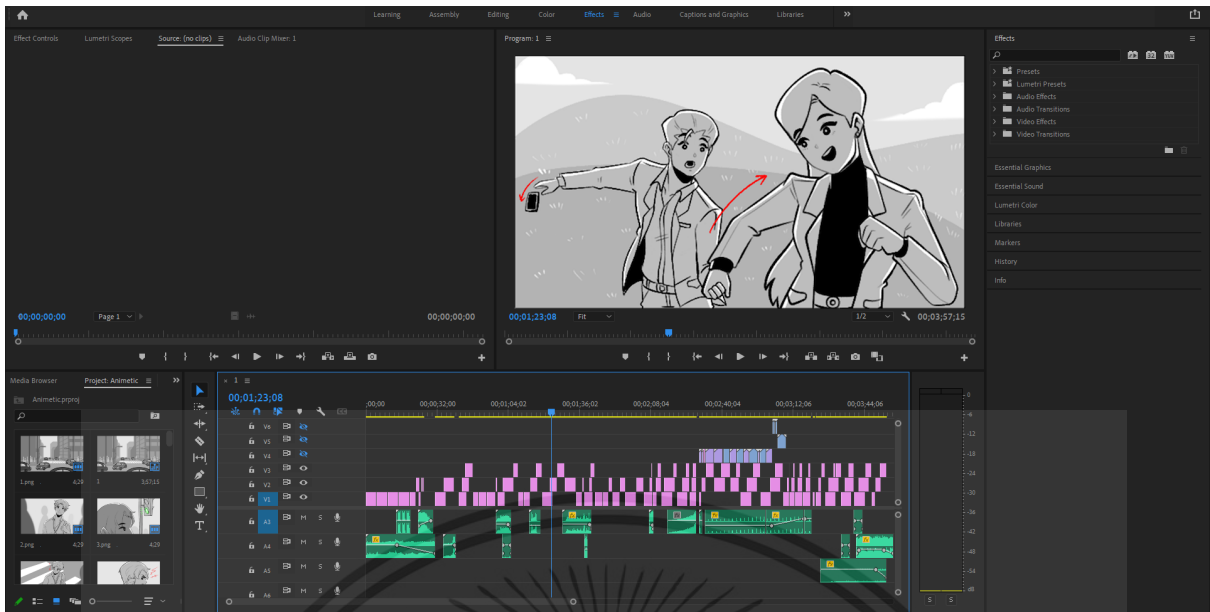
Learning Assembly Editing Color Effects Audio Captions and Graphics Libraries

Effect Controls Lumetri Scopes Source: (no clips) Audio Clip Mixer: 1

Program: 1

Effects

Presets
Lumetri Presets
Audio Effects
Audio Transitions
Video Effects
Video Transitions

Essential Graphics
Essential Sound
Lumetri Color
Libraries
Markers
History
Info

00;00;00;00 Page 1 00;00;00;00

00;01;23;08 Fit 1/2 00;03;57;15

Media Browser Project: Animetic

Animetic.prproj

1.png 4;29 1 3;57;15
2.png 4;29 3.png 4;29

1

00;01;23;08

;00;00 00;00;32;00 00;01;04;02 00;01;36;02 00;02;08;04 00;02;40;04 00;03;12;06 00;03;44;06

V6 V5 V4 V3 V2 V1 V1
A3 A3 M S
A4 M S
A5 M S
A6 M S

-6 -12 -18 -24 -30 -36 -42 -48 -54 dB

S S